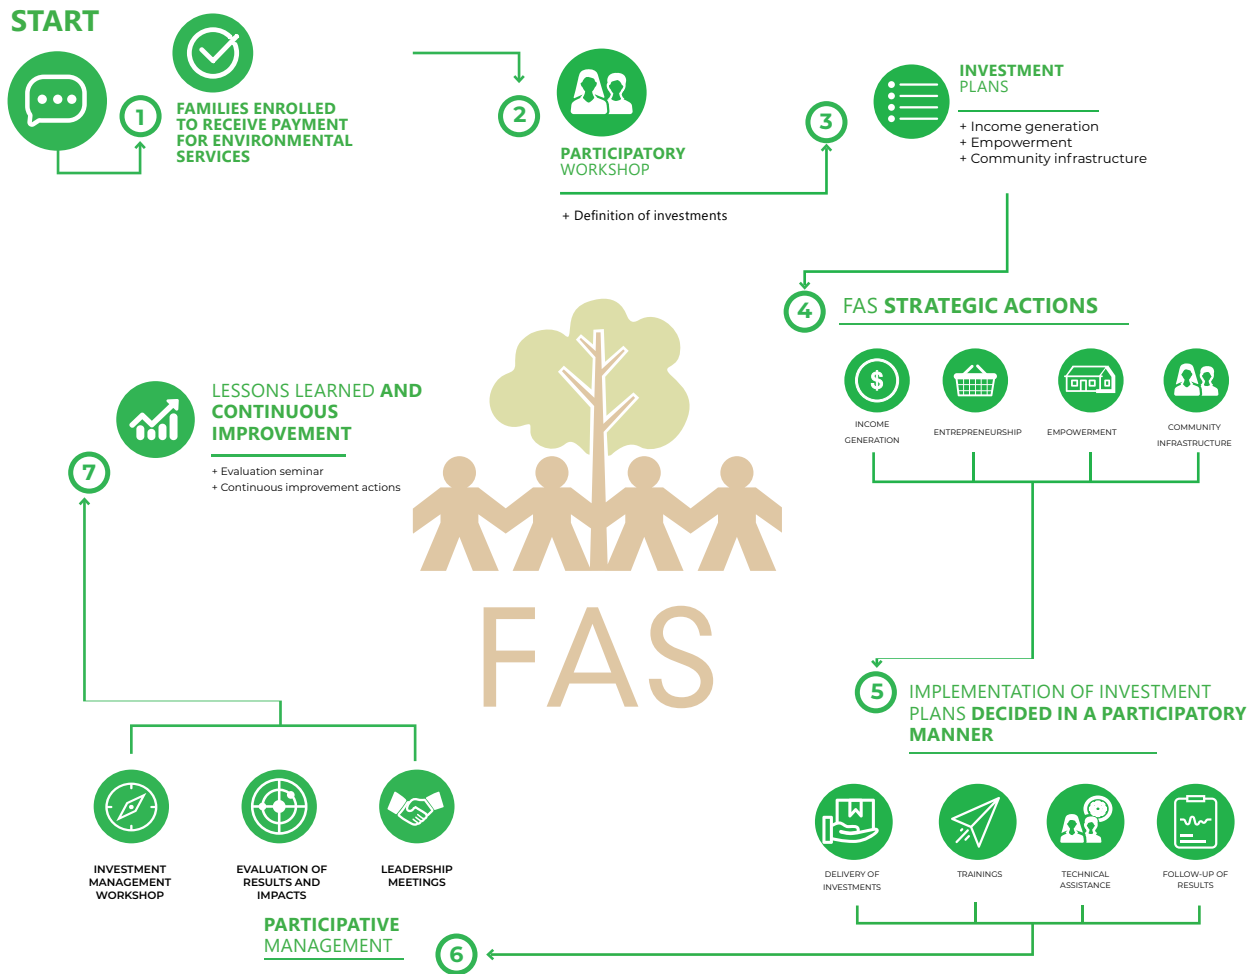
START

1

FAMILIES ENROLLED TO RECEIVE PAYMENT FOR ENVIRONMENTAL SERVICES

2

PARTICIPATORY WORKSHOP

+ Definition of investments

3

INVESTMENT PLANS

+ Income generation
+ Empowerment
+ Community infrastructure

4

FAS STRATEGIC ACTIONS

$

INCOME GENERATION

ENTREPRENEURSHIP

EMPOWERMENT

COMMUNITY INFRASTRUCTURE

LESSONS LEARNED AND CONTINUOUS IMPROVEMENT

+ Evaluation seminar
+ Continuous improvement actions

7

FAS

5

IMPLEMENTATION OF INVESTMENT PLANS DECIDED IN A PARTICIPATORY MANNER

INVESTMENT MANAGEMENT WORKSHOP

EVALUATION OF RESULTS AND IMPACTS

LEADERSHIP MEETINGS

PARTICIPATIVE MANAGEMENT

6

DELIVERY OF INVESTMENTS

TRAININGS

TECHNICAL ASSISTANCE

FOLLOW-UP OF RESULTS